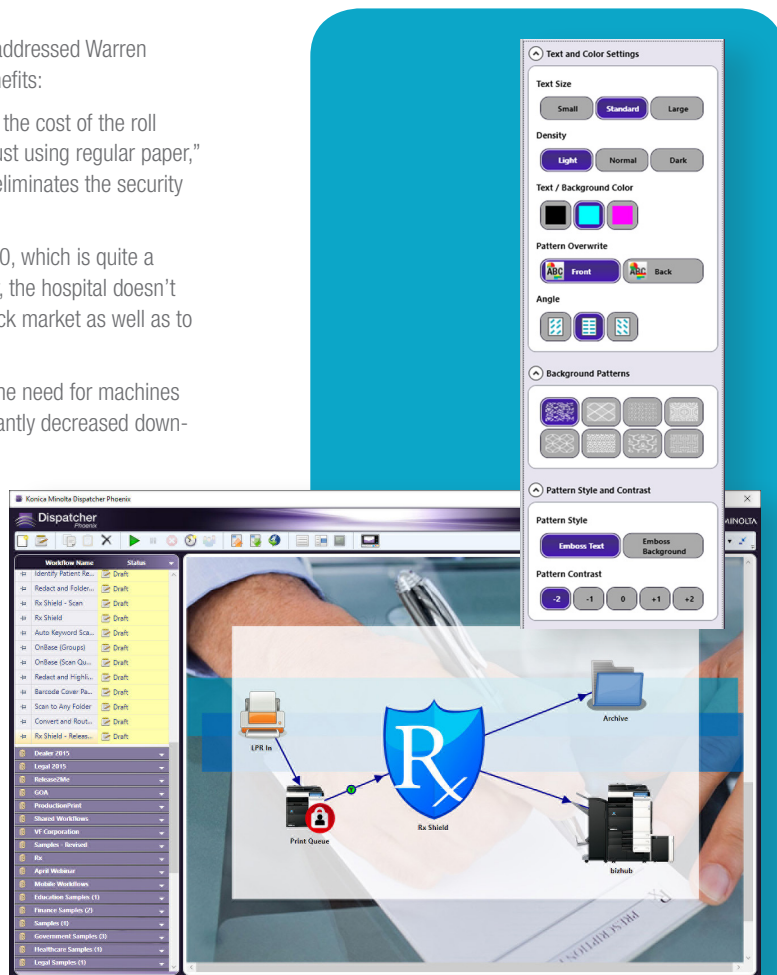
addressed Warren
efits:

the cost of the roll
ust using regular paper,"
eliminates the security

0, which is quite a
, the hospital doesn't
ck market as well as to

he need for machines
antly decreased down-

Text and Color Settings

Text Size

Small Standard Large

Density

Light Normal Dark

Text / Background Color

Pattern Overwrite

ABC Front ABC Back

Angle

Background Patterns

Pattern Style and Contrast

Pattern Style

Emboss Text Emboss Background

Pattern Contrast

-2 -1 0 +1 +2

Konica Minolta Dispatcher Phoenix

Dispatcher
Phoenix

MINOLTA

| Workflow Name | Status |
|---|---|
| Identify Patient Re... | Draft |
| Redact and Folder... | Draft |
| Rx Shield - Scan | Draft |
| Rx Shield | Draft |
| Auto Keyword Sca... | Draft |
| OnBase (Groups) | Draft |
| OnBase (Scan Qu... | Draft |
| Redact and Highli... | Draft |
| Barcode Cover Pa... | Draft |
| Scan to Any Folder | Draft |
| Convert and Rout... | Draft |
| Rx Shield - Releas... | Draft |

Dealer 2015
Legal 2015
Release2Me
GOA
ProductionPrint
Shared Workflows
VF Corporation
Samples - Revised
Rx
April Webinar
Mobile Workflows
Education Samples (1)
Finance Samples (2)
Samples (1)
Government Samples (3)
Healthcare Samples (1)
Legal Samples (1)

LPR In

Print Queue

Rx Shield

Archive

bizhub